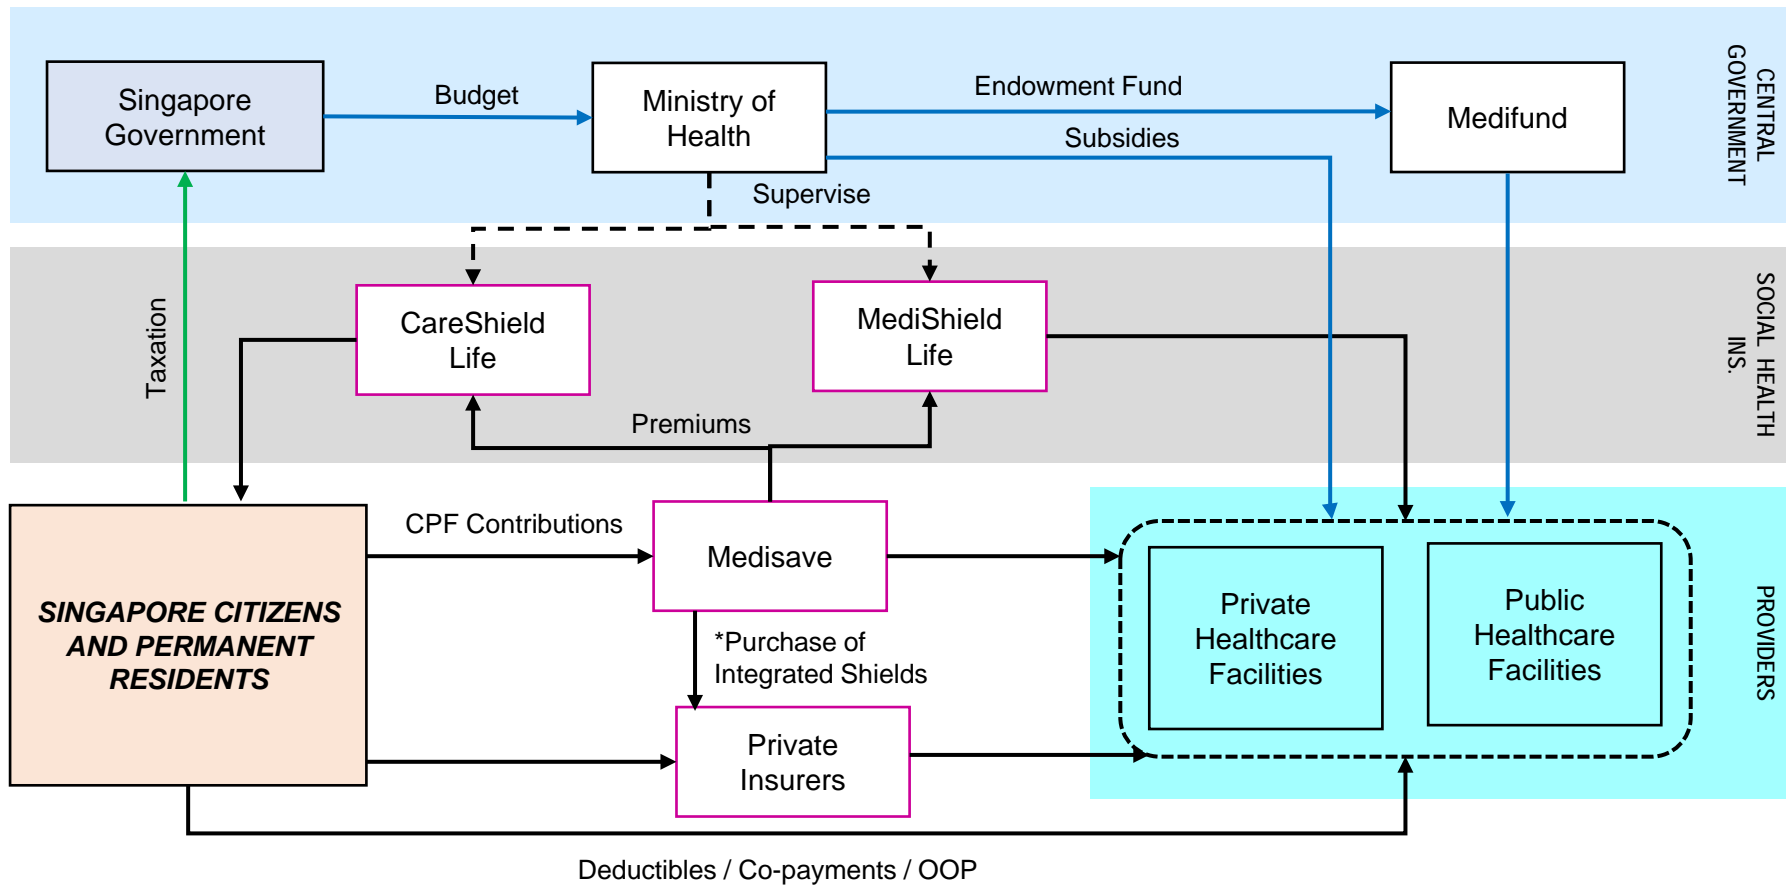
Singapore Government

Budget

Ministry of Health

Endowment Fund

Subsidies

Medifund

CENTRAL GOVERNMENT

Supervise

CareShield Life

MediShield Life

SOCIAL HEALTH INS.

Taxation

Premiums

CPF Contributions

Medisave

SINGAPORE CITIZENS AND PERMANENT RESIDENTS

*Purchase of Integrated Shields

Private Insurers

Private Healthcare Facilities

Public Healthcare Facilities

PROVIDERS

Deductibles / Co-payments / OOP